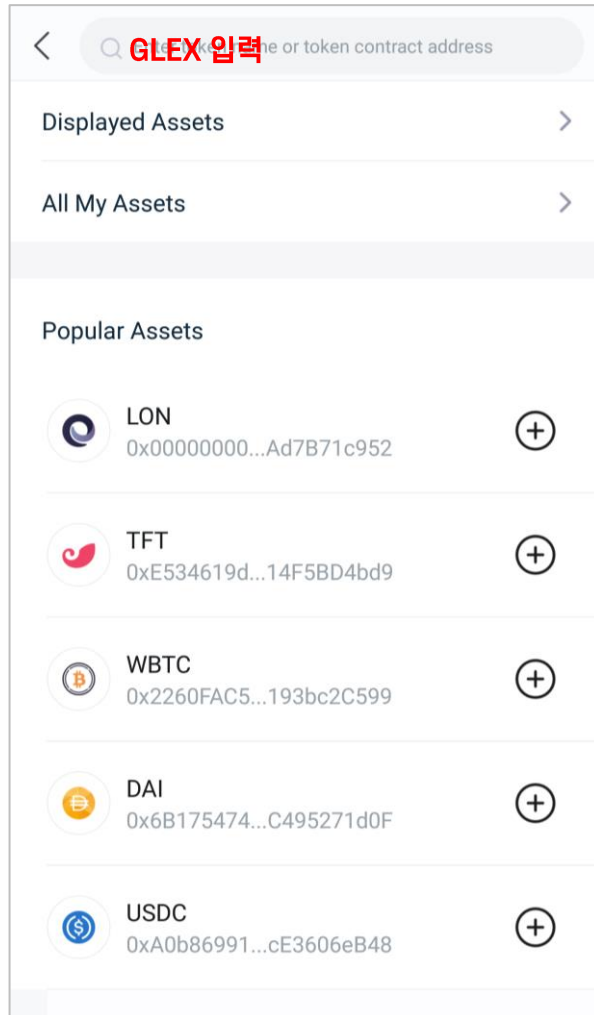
GLEX 입력 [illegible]ne or token contract address

Displayed Assets

All My Assets

Popular Assets

LON
0x00000000...Ad7B71c952

TFT
0xE534619d...14F5BD4bd9

WBTC
0x2260FAC5...193bc2C599

DAI
0x6B175474...C495271d0F

USDC
0xA0b86991...cE3606eB48